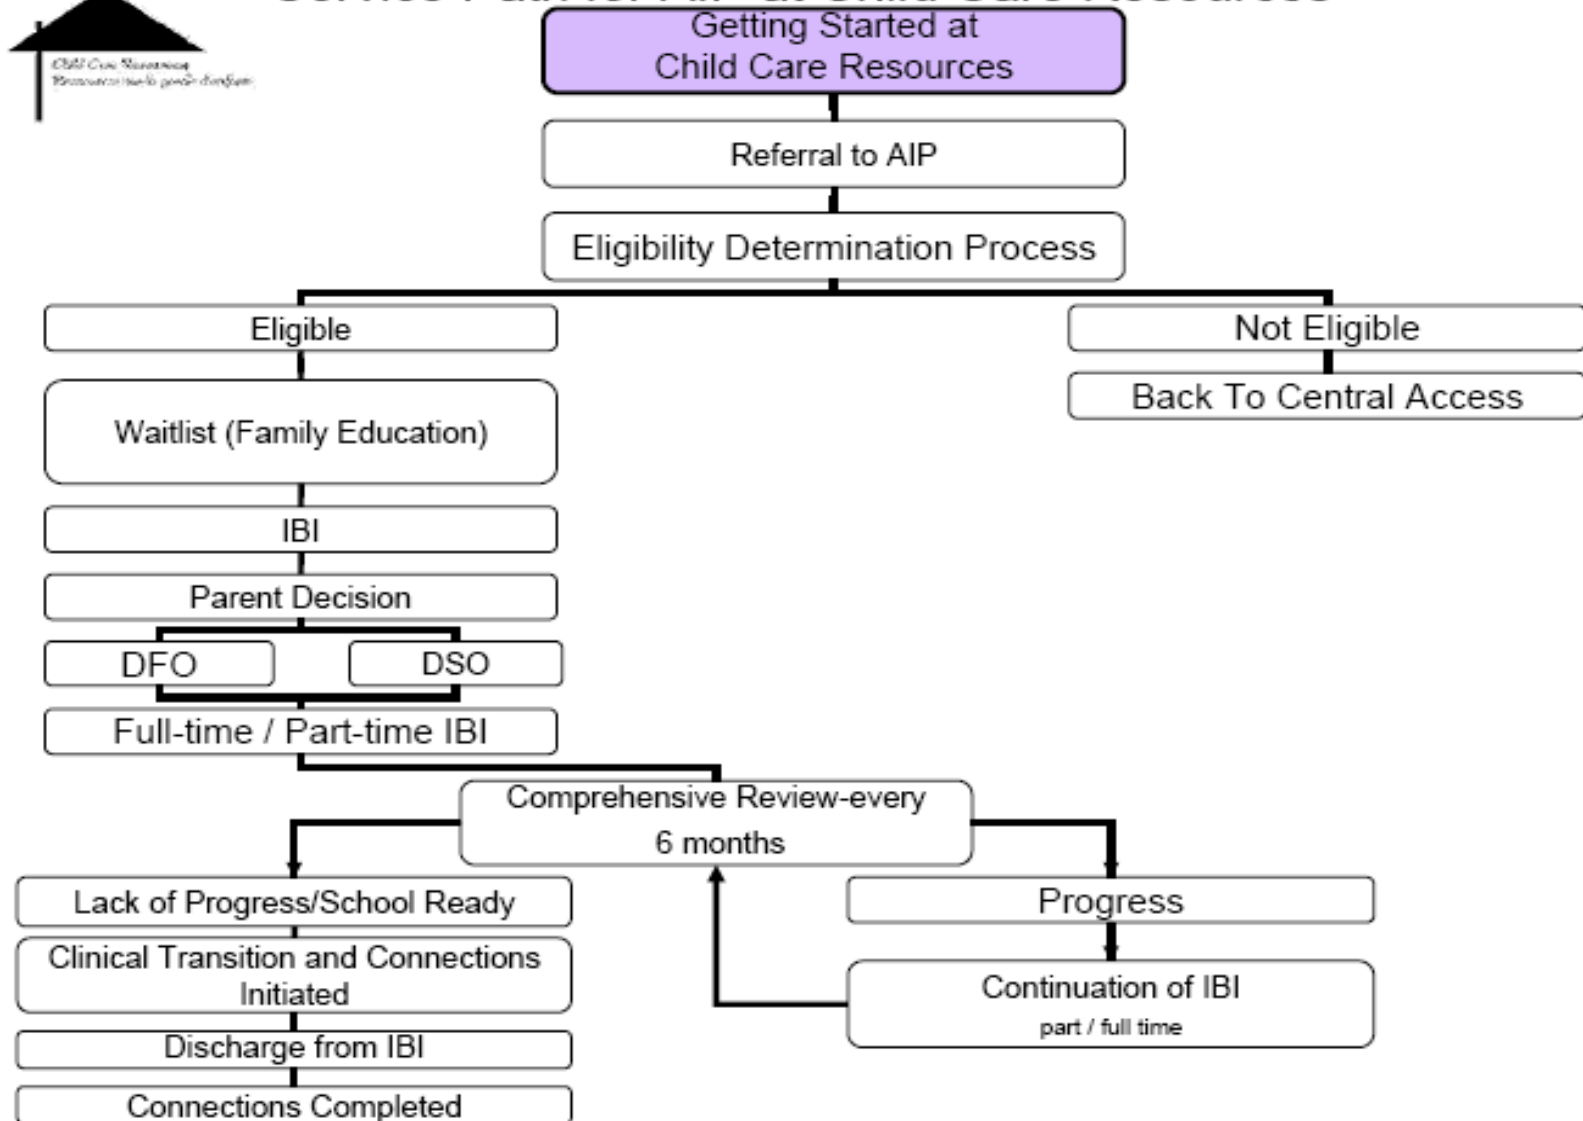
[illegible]

Child Care Resources
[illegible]

Getting Started at Child Care Resources

Referral to AIP

Eligibility Determination Process

Eligible

Not Eligible

Back To Central Access

Waitlist (Family Education)

IBI

Parent Decision

DFO

DSO

Full-time / Part-time IBI

Comprehensive Review-every 6 months

Lack of Progress/School Ready

Progress

Clinical Transition and Connections Initiated

Continuation of IBI
part / full time

Discharge from IBI

Connections Completed